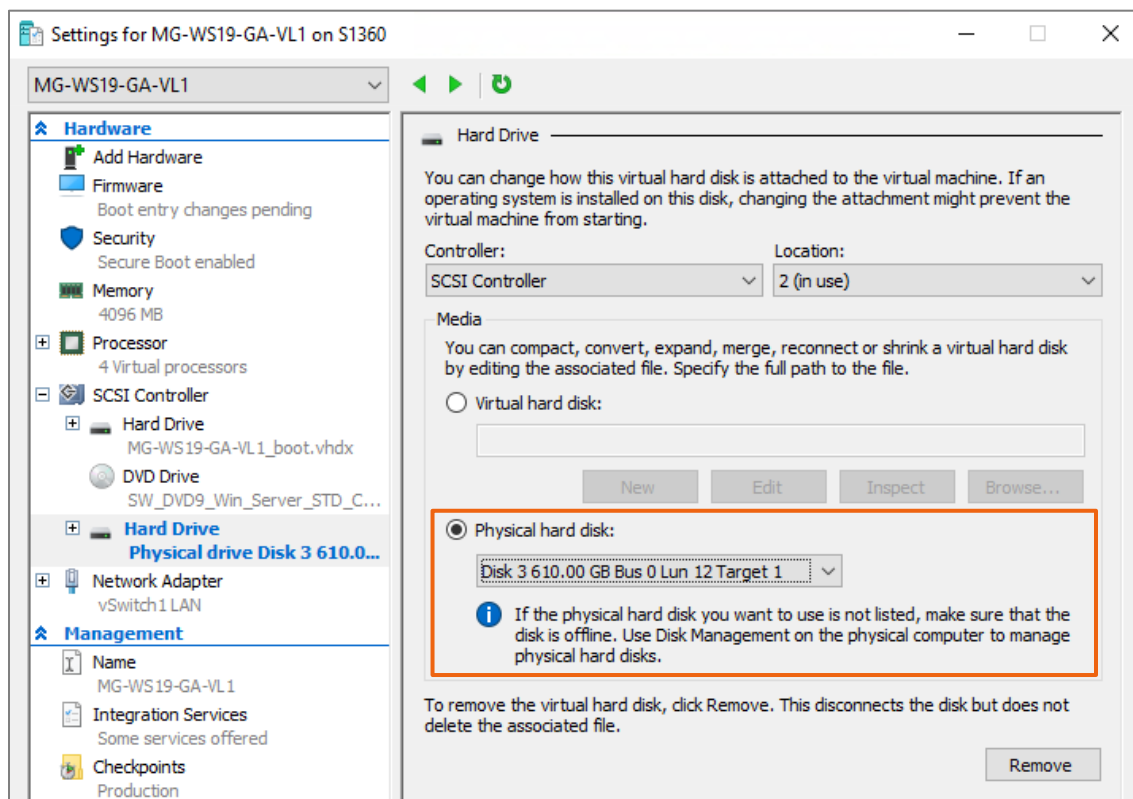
Settings for MG-WS19-GA-VL1 on S1360

MG-WS19-GA-VL1

Hardware
Add Hardware
Firmware
Boot entry changes pending
Security
Secure Boot enabled
Memory
4096 MB
Processor
4 Virtual processors
SCSI Controller
Hard Drive
MG-WS19-GA-VL1_boot.vhdx
DVD Drive
SW_DVD9_Win_Server_STD_C...
Hard Drive
Physical drive Disk 3 610.0...
Network Adapter
vSwitch1 LAN
Management
Name
MG-WS19-GA-VL1
Integration Services
Some services offered
Checkpoints
Production

Hard Drive

You can change how this virtual hard disk is attached to the virtual machine. If an operating system is installed on this disk, changing the attachment might prevent the virtual machine from starting.

Controller:
SCSI Controller
Location:
2 (in use)

Media
You can compact, convert, expand, merge, reconnect or shrink a virtual hard disk by editing the associated file. Specify the full path to the file.

Virtual hard disk:

New Edit Inspect Browse...

Physical hard disk:
Disk 3 610.00 GB Bus 0 Lun 12 Target 1

If the physical hard disk you want to use is not listed, make sure that the disk is offline. Use Disk Management on the physical computer to manage physical hard disks.

To remove the virtual hard disk, click Remove. This disconnects the disk but does not delete the associated file.

Remove